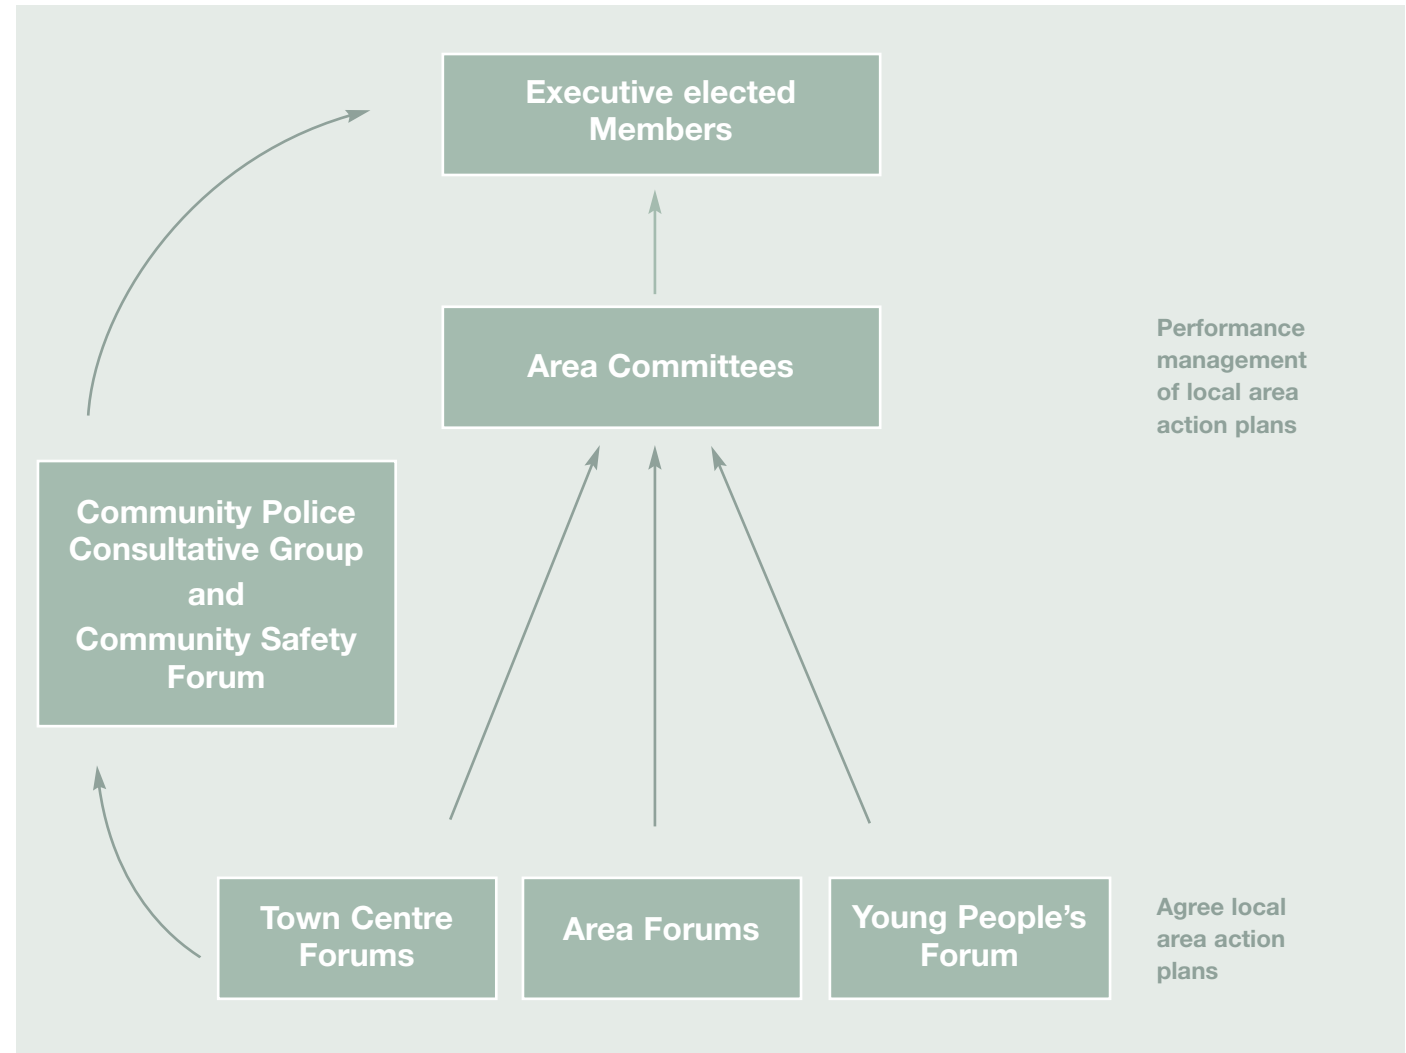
Executive elected Members

Area Committees

Performance management of local area action plans

Community Police Consultative Group and Community Safety Forum

Town Centre Forums

Area Forums

Young People's Forum

Agree local area action plans